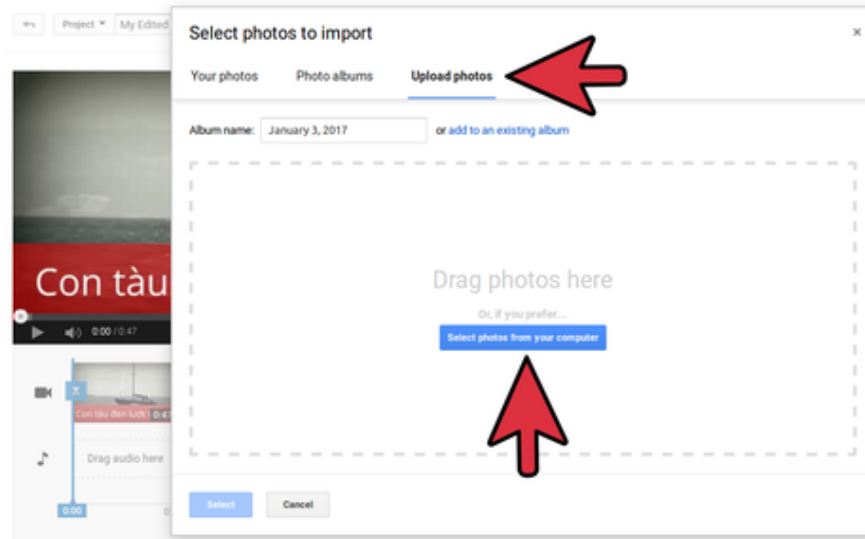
Project ▾ My Edited

Con tàu

0:00 / 0:47

Con tàu đen lưới 0:47

Drag audio here

0:00

Select photos to import

×

Your photos Photo albums Upload photos

Album name: January 3, 2017 or add to an existing album

Drag photos here

Or, if you prefer...

Select photos from your computer

Select Cancel